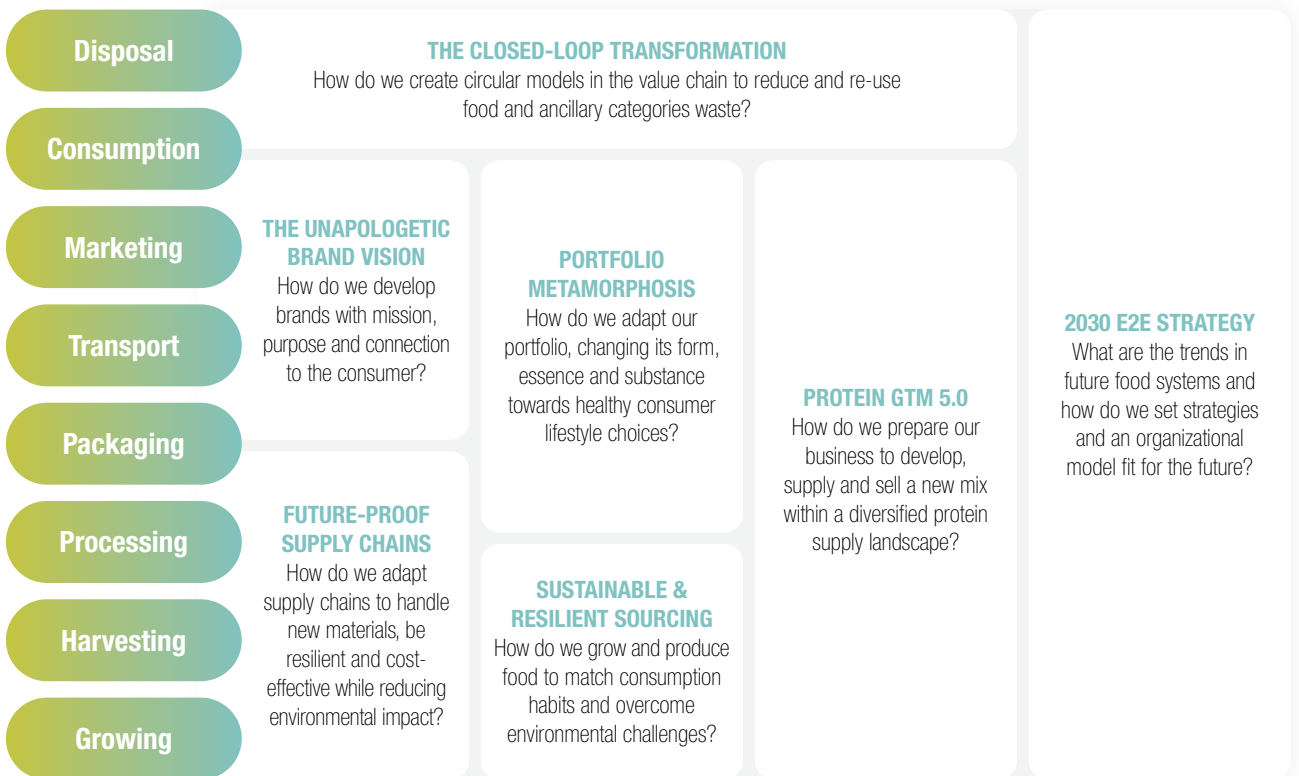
Disposal

Consumption

Marketing

Transport

Packaging

Processing

Harvesting

Growing

THE CLOSED-LOOP TRANSFORMATION
How do we create circular models in the value chain to reduce and re-use food and ancillary categories waste?

THE UNAPOLOGETIC BRAND VISION
How do we develop brands with mission, purpose and connection to the consumer?

PORTFOLIO METAMORPHOSIS
How do we adapt our portfolio, changing its form, essence and substance towards healthy consumer lifestyle choices?

PROTEIN GTM 5.0
How do we prepare our business to develop, supply and sell a new mix within a diversified protein supply landscape?

2030 E2E STRATEGY
What are the trends in future food systems and how do we set strategies and an organizational model fit for the future?

FUTURE-PROOF SUPPLY CHAINS
How do we adapt supply chains to handle new materials, be resilient and cost-effective while reducing environmental impact?

SUSTAINABLE & RESILIENT SOURCING
How do we grow and produce food to match consumption habits and overcome environmental challenges?